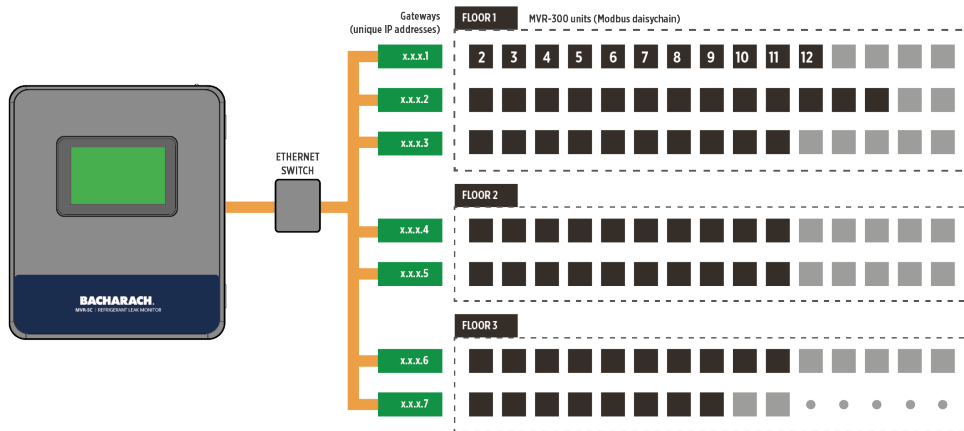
BACHARACH.
MVR-SC | REFRIGERANT LEAK MONITOR

ETHERNET SWITCH

Gateways (unique IP addresses)

x.x.x.1
x.x.x.2
x.x.x.3
x.x.x.4
x.x.x.5
x.x.x.6
x.x.x.7

FLOOR 1
MVR-300 units (Modbus daisychain)

2 3 4 5 6 7 8 9 10 11 12

FLOOR 2

FLOOR 3